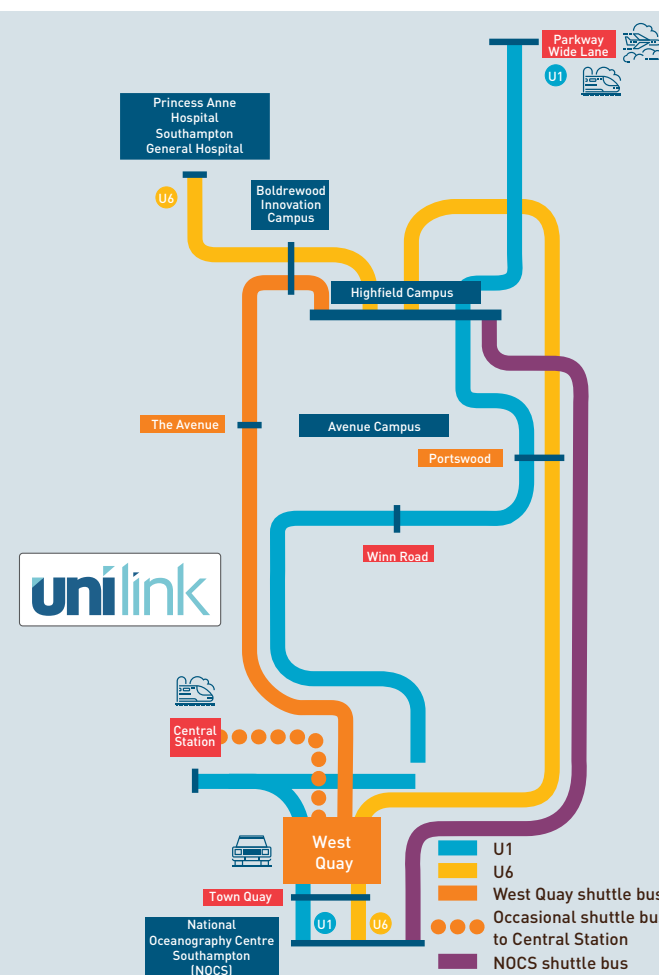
Parkway Wide Lane

U1

Princess Anne Hospital Southampton General Hospital

U6

Boldrewood Innovation Campus

Highfield Campus

The Avenue

Avenue Campus

Portswood

Winn Road

unilink

Central Station

West Quay

Town Quay

National Oceanography Centre Southampton (NOCS)

U1

U6

U1

U6

West Quay shuttle bus

Occasional shuttle bus to Central Station

NOCS shuttle bus